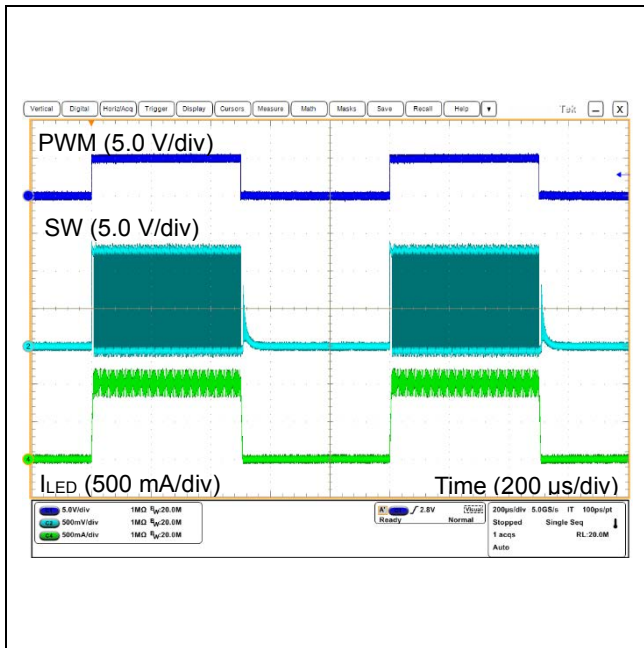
Vertical Digital Horiz/Acq Trigger Display Cursors Measure Math Masks Save Recall Help ▾ Tek _ X

PWM (5.0 V/div)

SW (5.0 V/div)

$I_{LED}$ (500 mA/div)

Time (200 µs/div)

C1 5.0V/div 1MΩ $B_W$:20.0M
C3 500mV/div 1MΩ $B_W$:20.0M
C4 500mA/div 1MΩ $B_W$:20.0M

A' C1 ∫ 2.8V Ready Normal

200µs/div 5.0GS/s IT 100ps/pt
Stopped Single Seq
1 acqs RL:20.0M
Auto